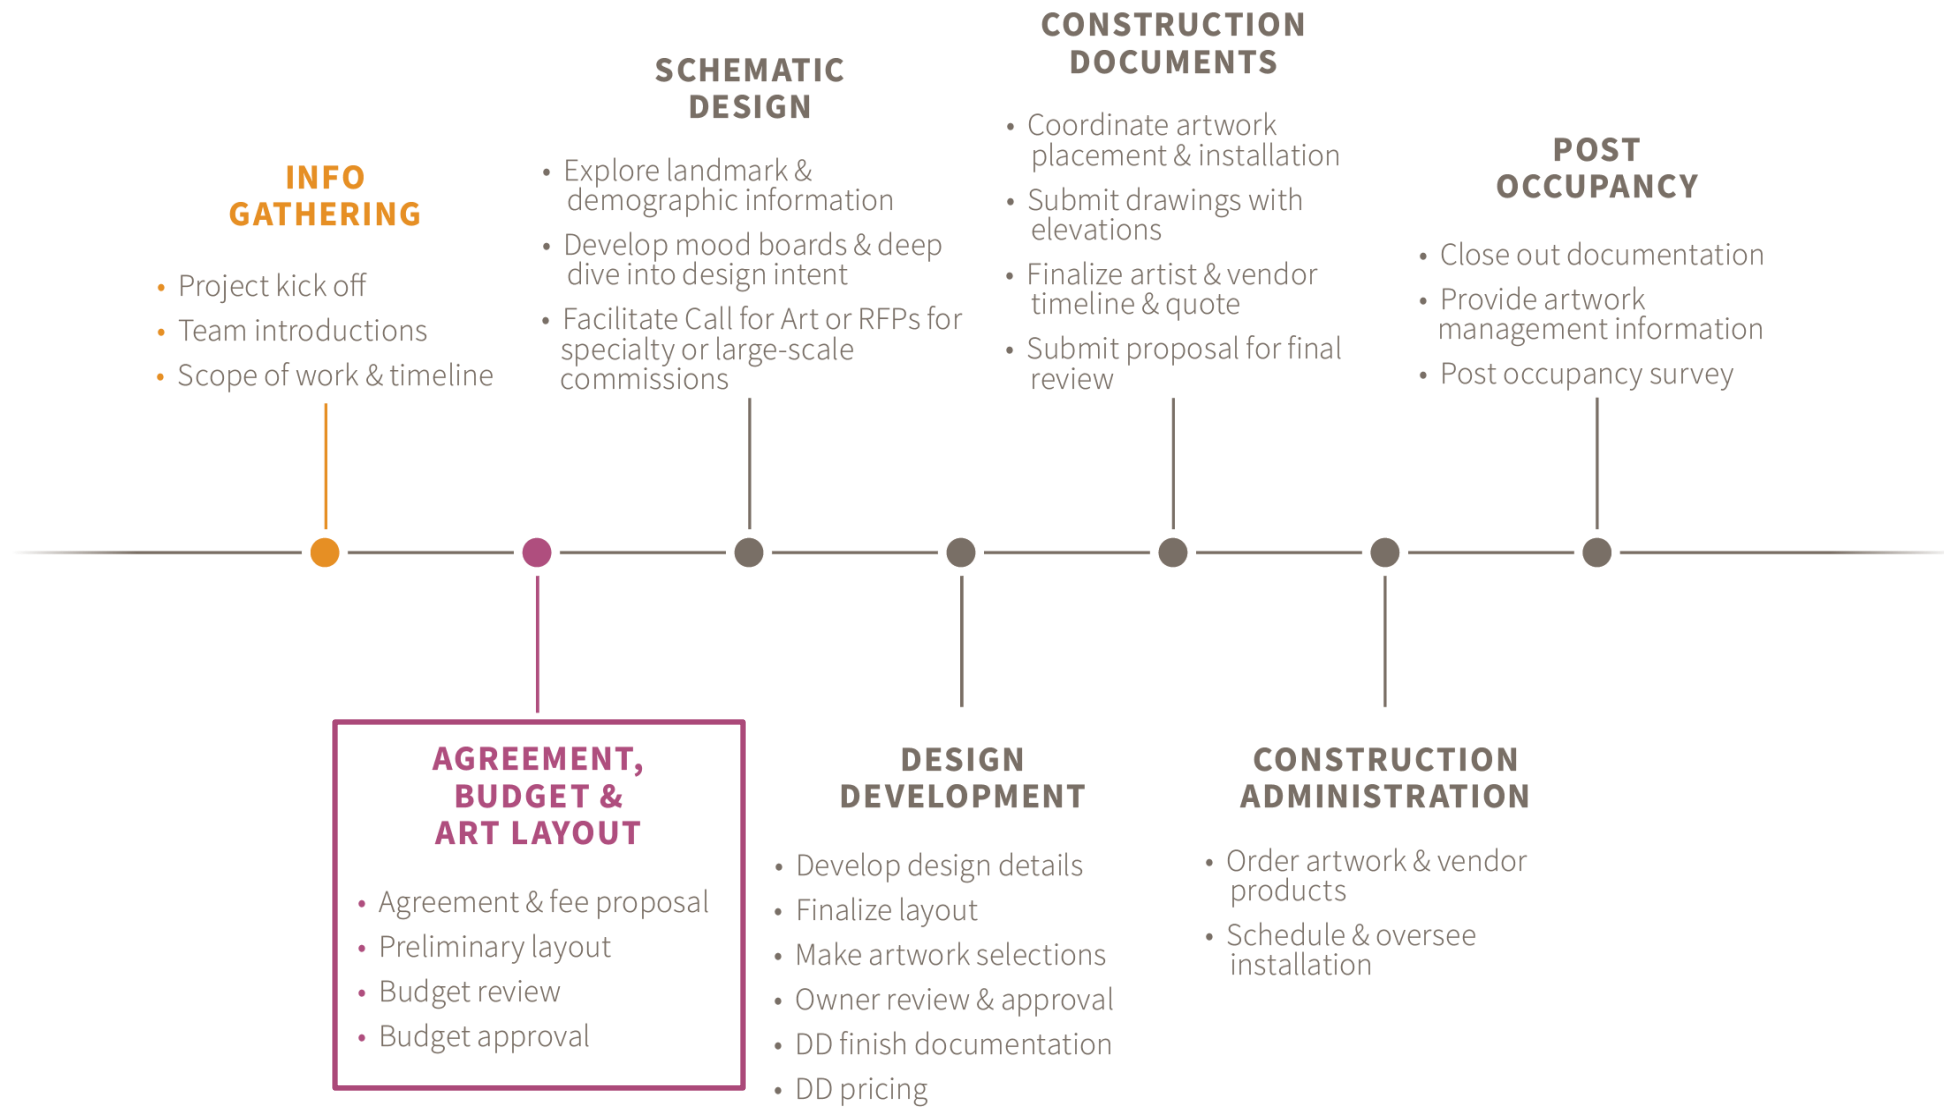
INFO GATHERING

- Project kick off
- Team introductions
- Scope of work & timeline

AGREEMENT, BUDGET & ART LAYOUT

- Agreement & fee proposal
- Preliminary layout
- Budget review
- Budget approval

SCHEMATIC DESIGN

- Explore landmark & demographic information
- Develop mood boards & deep dive into design intent
- Facilitate Call for Art or RFPs for specialty or large-scale commissions

DESIGN DEVELOPMENT

- Develop design details
- Finalize layout
- Make artwork selections
- Owner review & approval
- DD finish documentation
- DD pricing

CONSTRUCTION DOCUMENTS

- Coordinate artwork placement & installation
- Submit drawings with elevations
- Finalize artist & vendor timeline & quote
- Submit proposal for final review

CONSTRUCTION ADMINISTRATION

- Order artwork & vendor products
- Schedule & oversee installation

POST OCCUPANCY

- Close out documentation
- Provide artwork management information
- Post occupancy survey